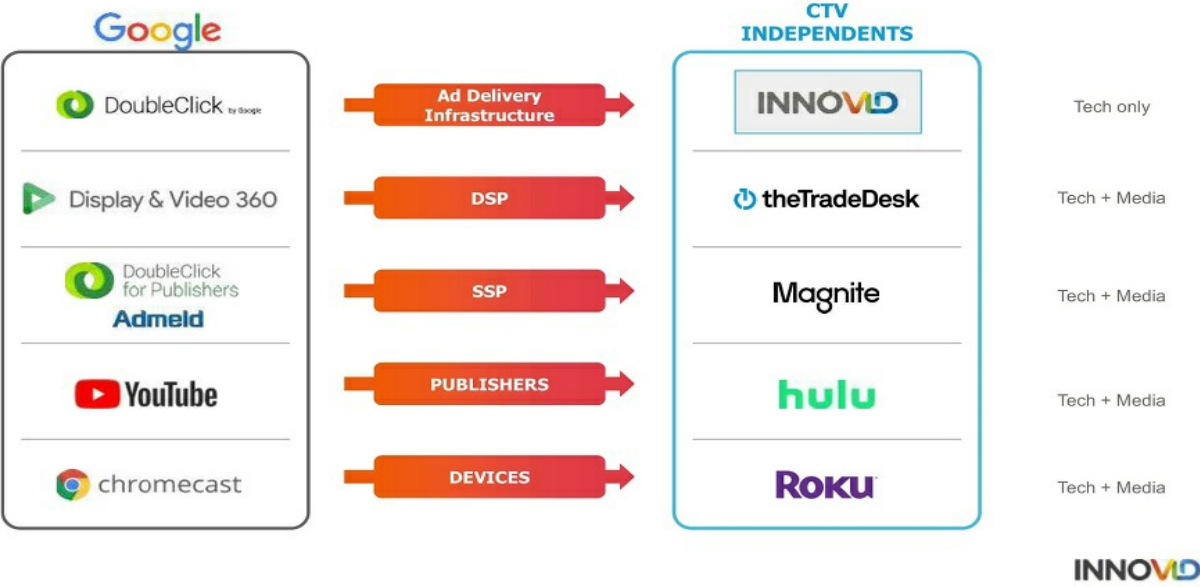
Google

DoubleClick by Google

Display & Video 360

DoubleClick for Publishers

Admeld

YouTube

chromecast

Ad Delivery Infrastructure

DSP

SSP

PUBLISHERS

DEVICES

CTV INDEPENDENTS

INNOVID

theTradeDesk

Magnite

hulu

Roku

Tech only

Tech + Media

Tech + Media

Tech + Media

Tech + Media

INNOVID